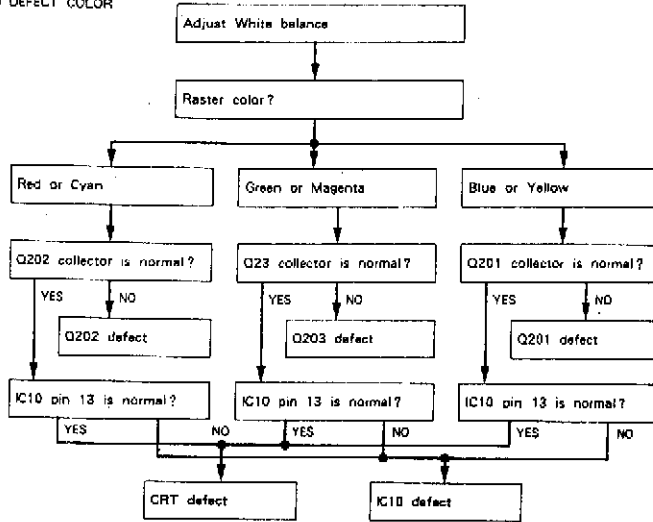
DEFECT COLOR

Adjust White balance

Raster color?

Red or Cyan

Green or Magenta

Blue or Yellow

Q202 collector is normal?

YES

NO

Q202 defect

Q23 collector is normal?

YES

NO

Q203 defect

Q201 collector is normal?

YES

NO

Q201 defect

IC10 pin 13 is normal?

YES

NO

IC10 pin 13 is normal?

YES

NO

IC10 pin 13 is normal?

YES

NO

CRT defect

IC10 defect